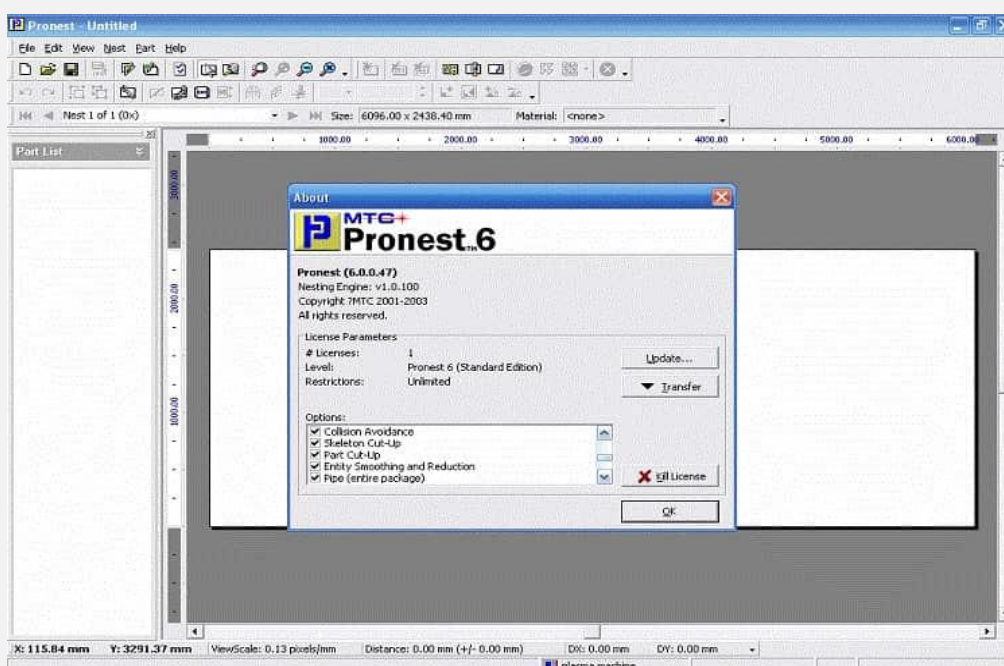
Pronest - Untitled

File Edit View Nest Part Help

Nest 1 of 1 (0x) Size: 6096.00 x 2438.40 mm Material: <none>

Part List

1000.00 2000.00 3000.00 4000.00 5000.00 6000.00

3000.00 2000.00 1000.00

About

MTC+ Pronest 6

Pronest (6.0.0.47)
Nesting Engine: v1.0.100
Copyright ?MTC 2001-2003
All rights reserved.

License Parameters
# Licenses: 1
Level: Pronest 6 (Standard Edition)
Restrictions: Unlimited

Update...

Transfer

Options:
Collision Avoidance
Skeleton Cut-Up
Part Cut-Up
Entity Smoothing and Reduction
Pipe (entire package)

Kill License

OK

X: 115.84 mm Y: 3291.37 mm ViewScale: 0.13 pixels/mm Distance: 0.00 mm (+/- 0.00 mm) DX: 0.00 mm DY: 0.00 mm

plasma machine